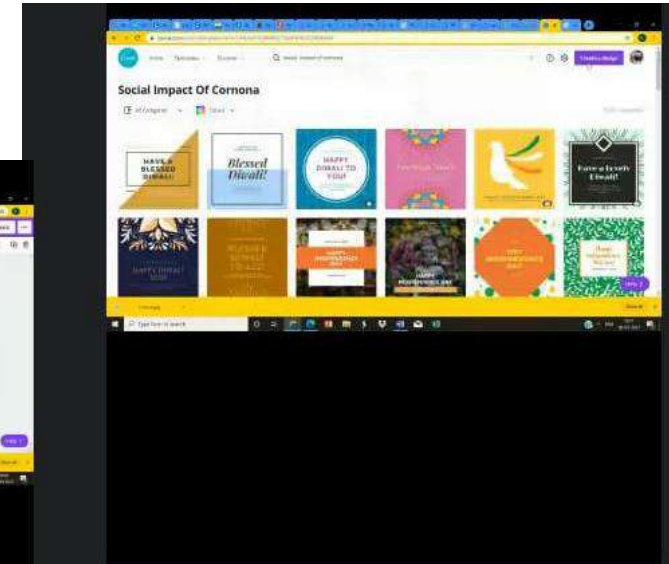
Social Impact Of Cornona

HAVE A BLESSED DIWALI

Blessed Diwali!

HAPPY DIWALI TO YOU!

Have a lovely Diwali!

HAPPY DIWALI

HAPPY INDEPENDENCE DAY

HAPPY INDEPENDENCE DAY

HAPPY INDEPENDENCE DAY

Help ?

Type here to search